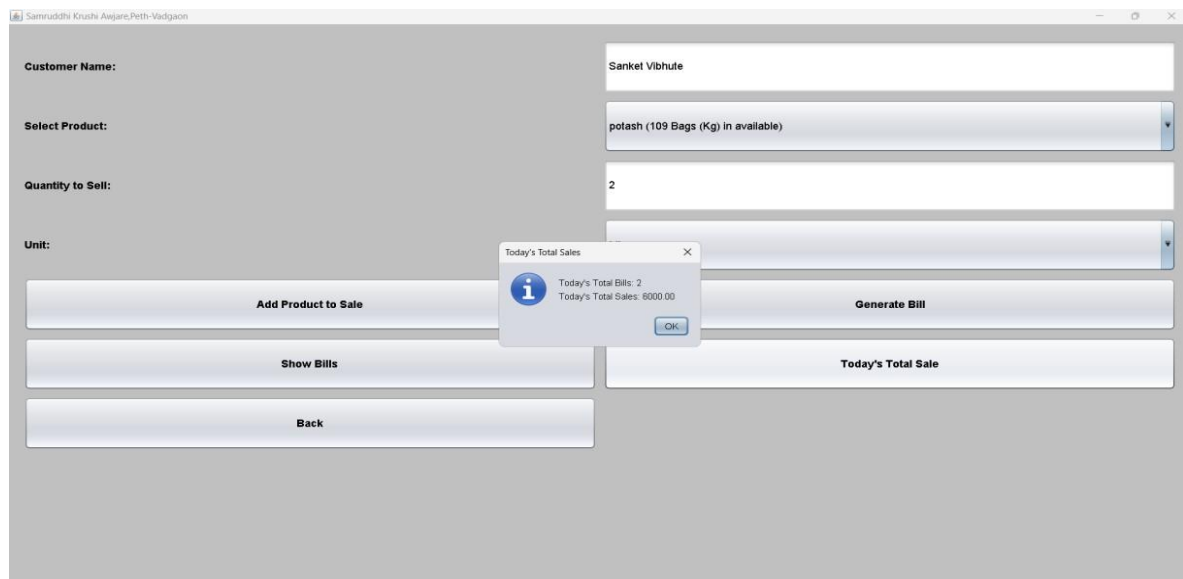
Samruddhi Krushi Awjare,Peth-Vadgaon

Customer Name:

Sanket Vibhute

Select Product:

potash (109 Bags (Kg) in available)

Quantity to Sell:

2

Unit:

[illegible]

Today's Total Sales

Today's Total Bills: 2
Today's Total Sales: 6000.00

OK

Add Product to Sale

Generate Bill

Show Bills

Today's Total Sale

Back